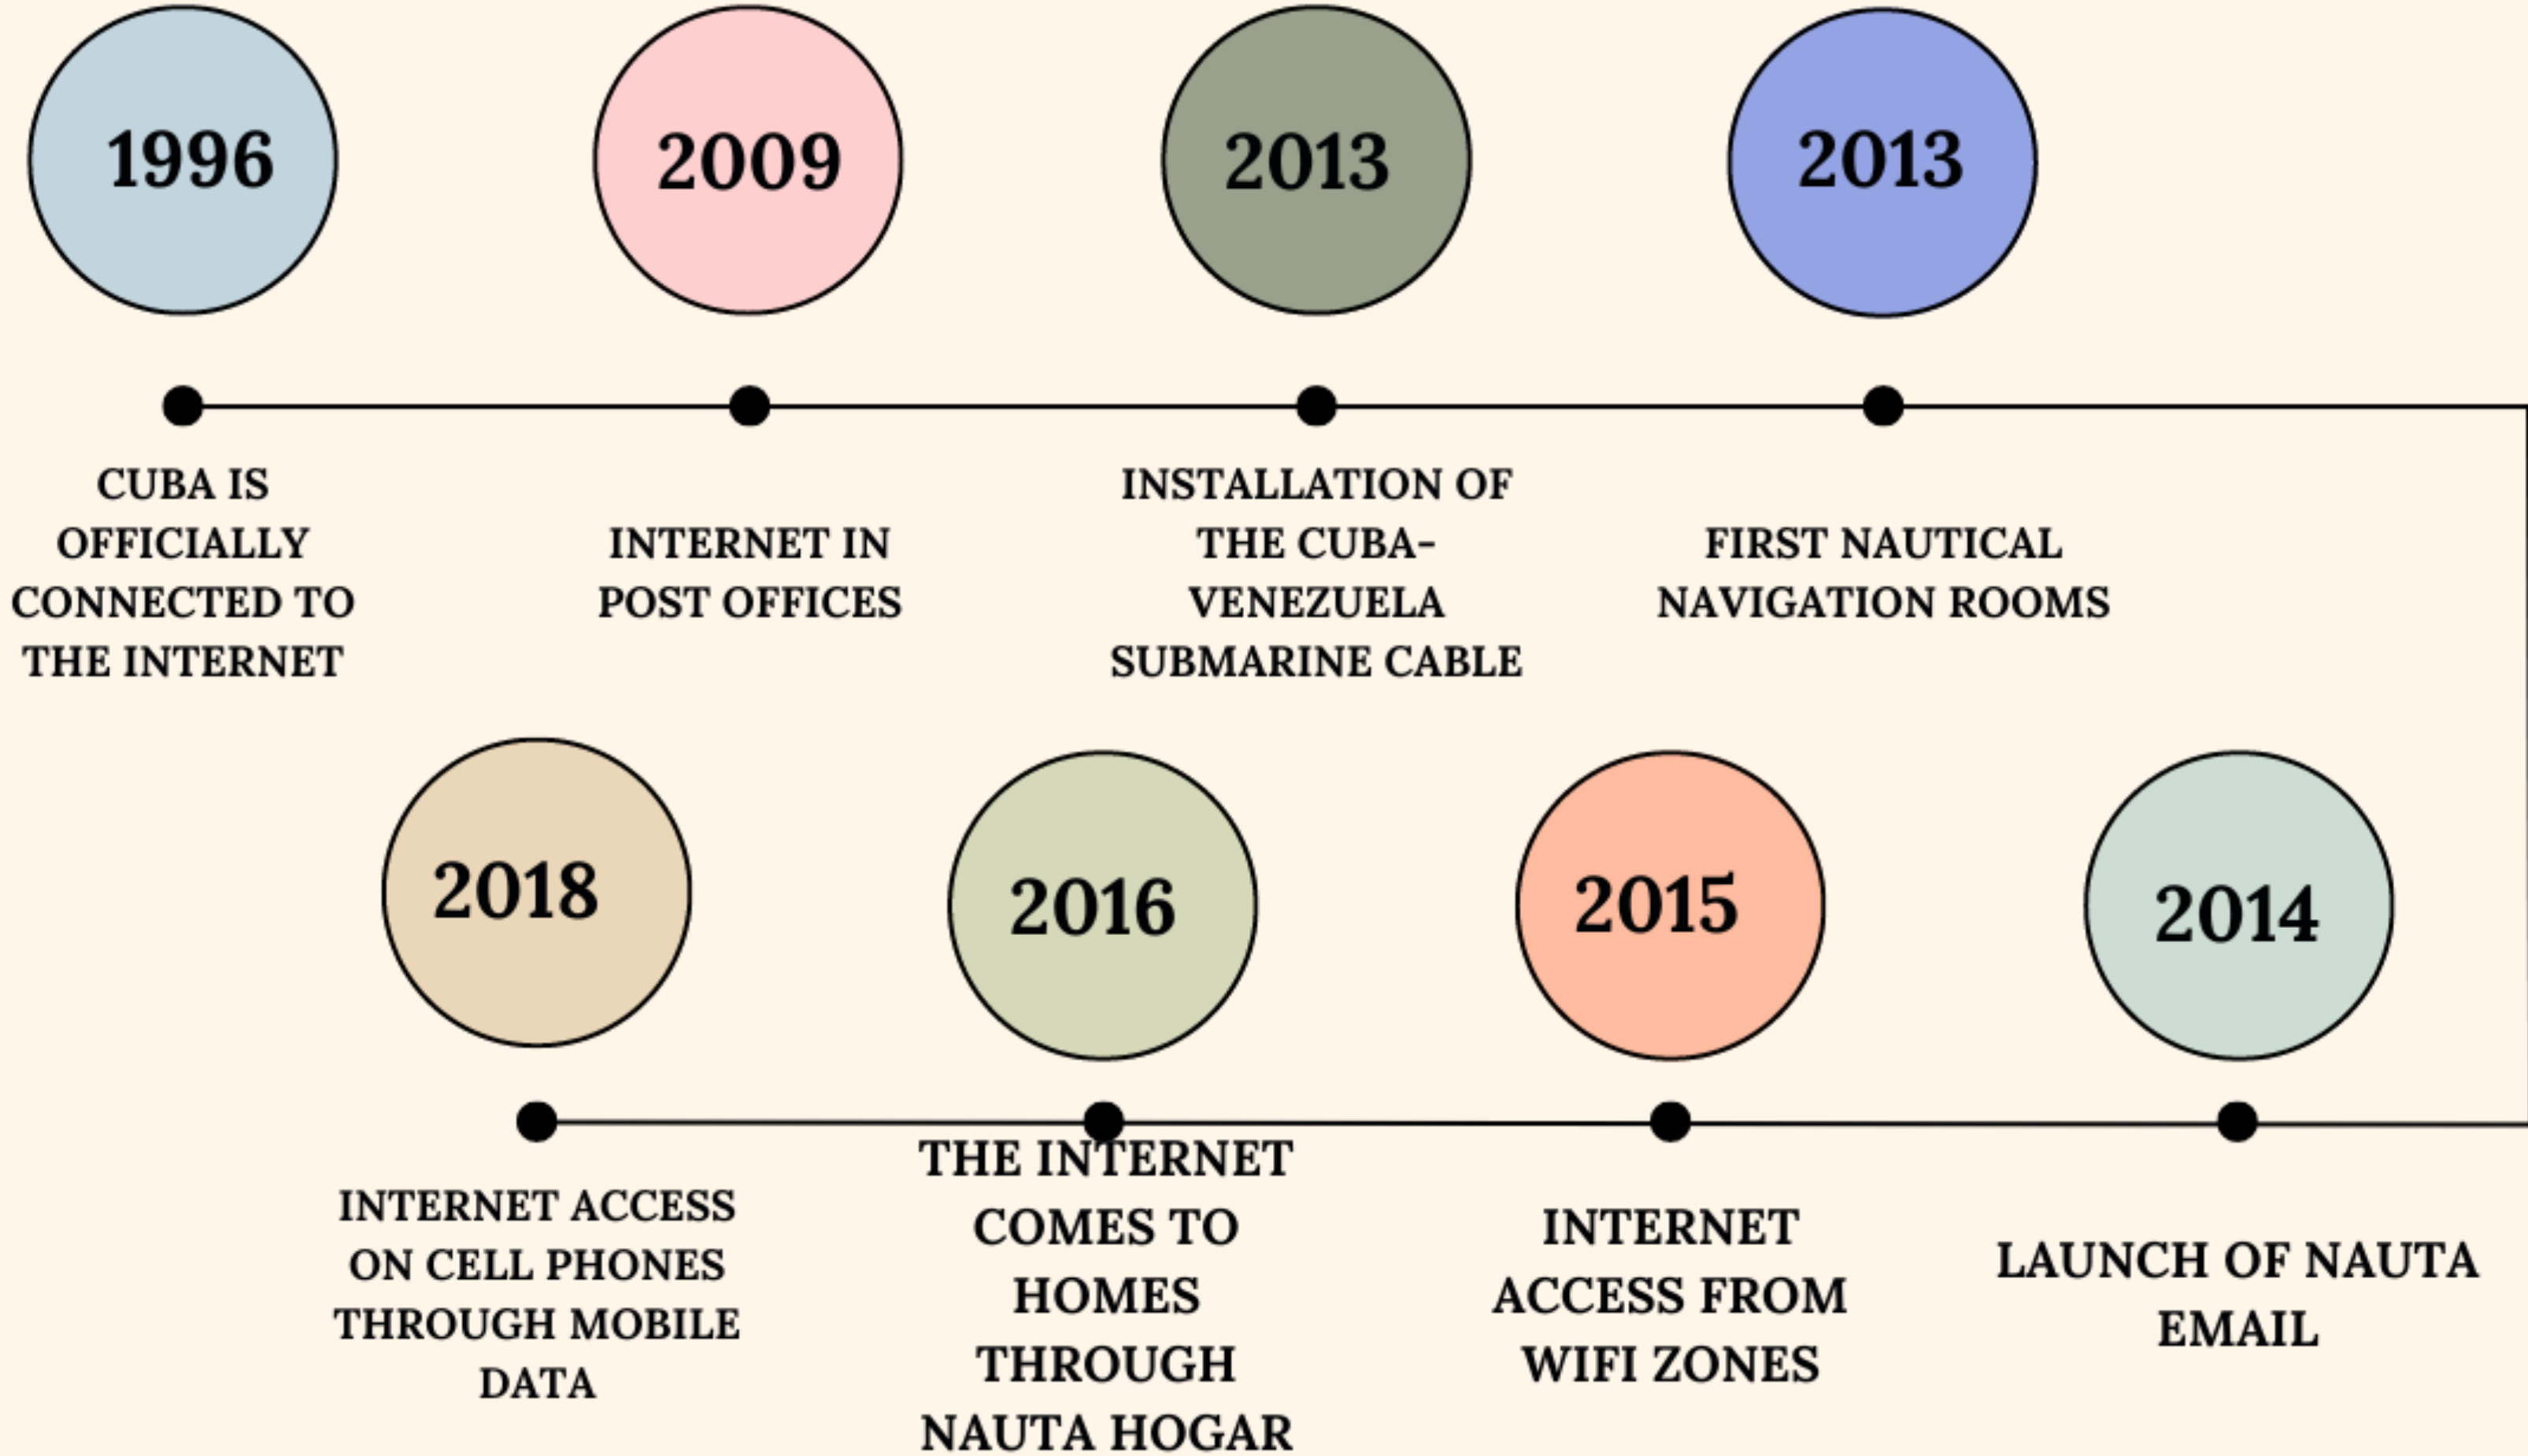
1996

CUBA IS OFFICIALLY CONNECTED TO THE INTERNET

2009

INTERNET IN POST OFFICES

2013

INSTALLATION OF THE CUBA-VENEZUELA SUBMARINE CABLE

2013

FIRST NAUTICAL NAVIGATION ROOMS

2014

LAUNCH OF NAUTA EMAIL

2015

INTERNET ACCESS FROM WIFI ZONES

2016

THE INTERNET COMES TO HOMES THROUGH NAUTA HOGAR

2018

INTERNET ACCESS ON CELL PHONES THROUGH MOBILE DATA